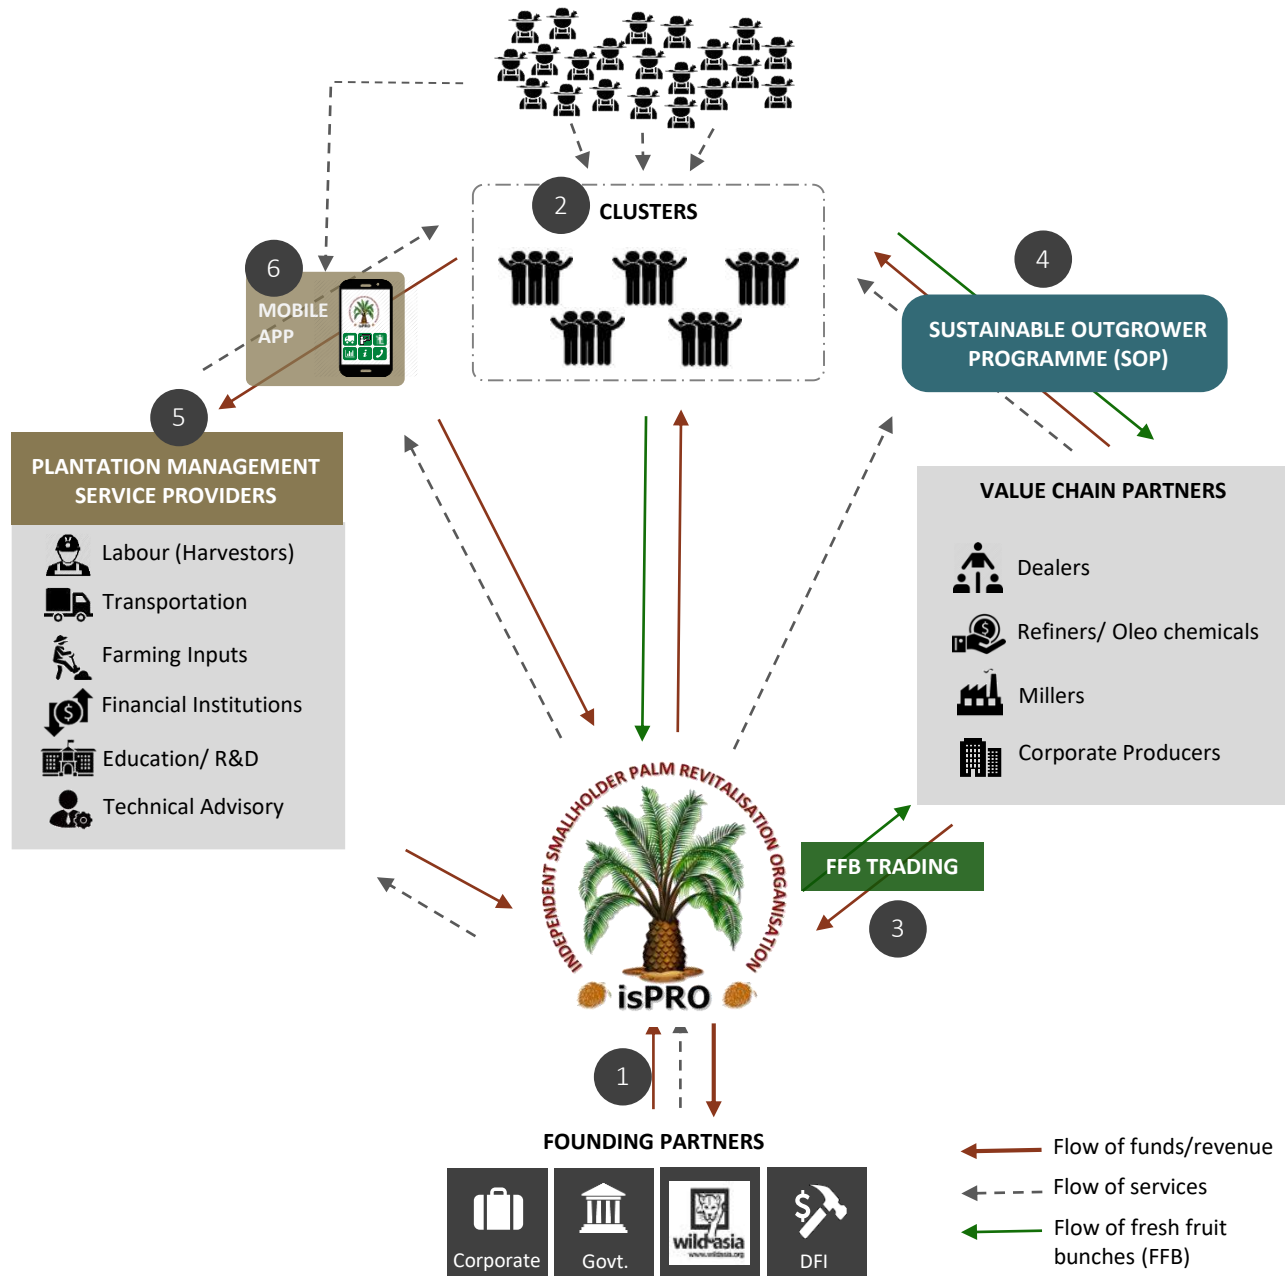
2 CLUSTERS

6 MOBILE APP

4 SUSTAINABLE OUTGROWER PROGRAMME (SOP)

5 PLANTATION MANAGEMENT SERVICE PROVIDERS

Labour (Harvestors)
Transportation
Farming Inputs
Financial Institutions
Education/ R&D
Technical Advisory

VALUE CHAIN PARTNERS

Dealers
Refiners/ Oleo chemicals
Millers
Corporate Producers

FFB TRADING

3

INDEPENDENT SMALLHOLDER PALM REVITALISATION ORGANISATION

isPRO

1

FOUNDING PARTNERS

Corporate
Govt.
wild asia
DFI

Flow of funds/revenue
Flow of services
Flow of fresh fruit bunches (FFB)